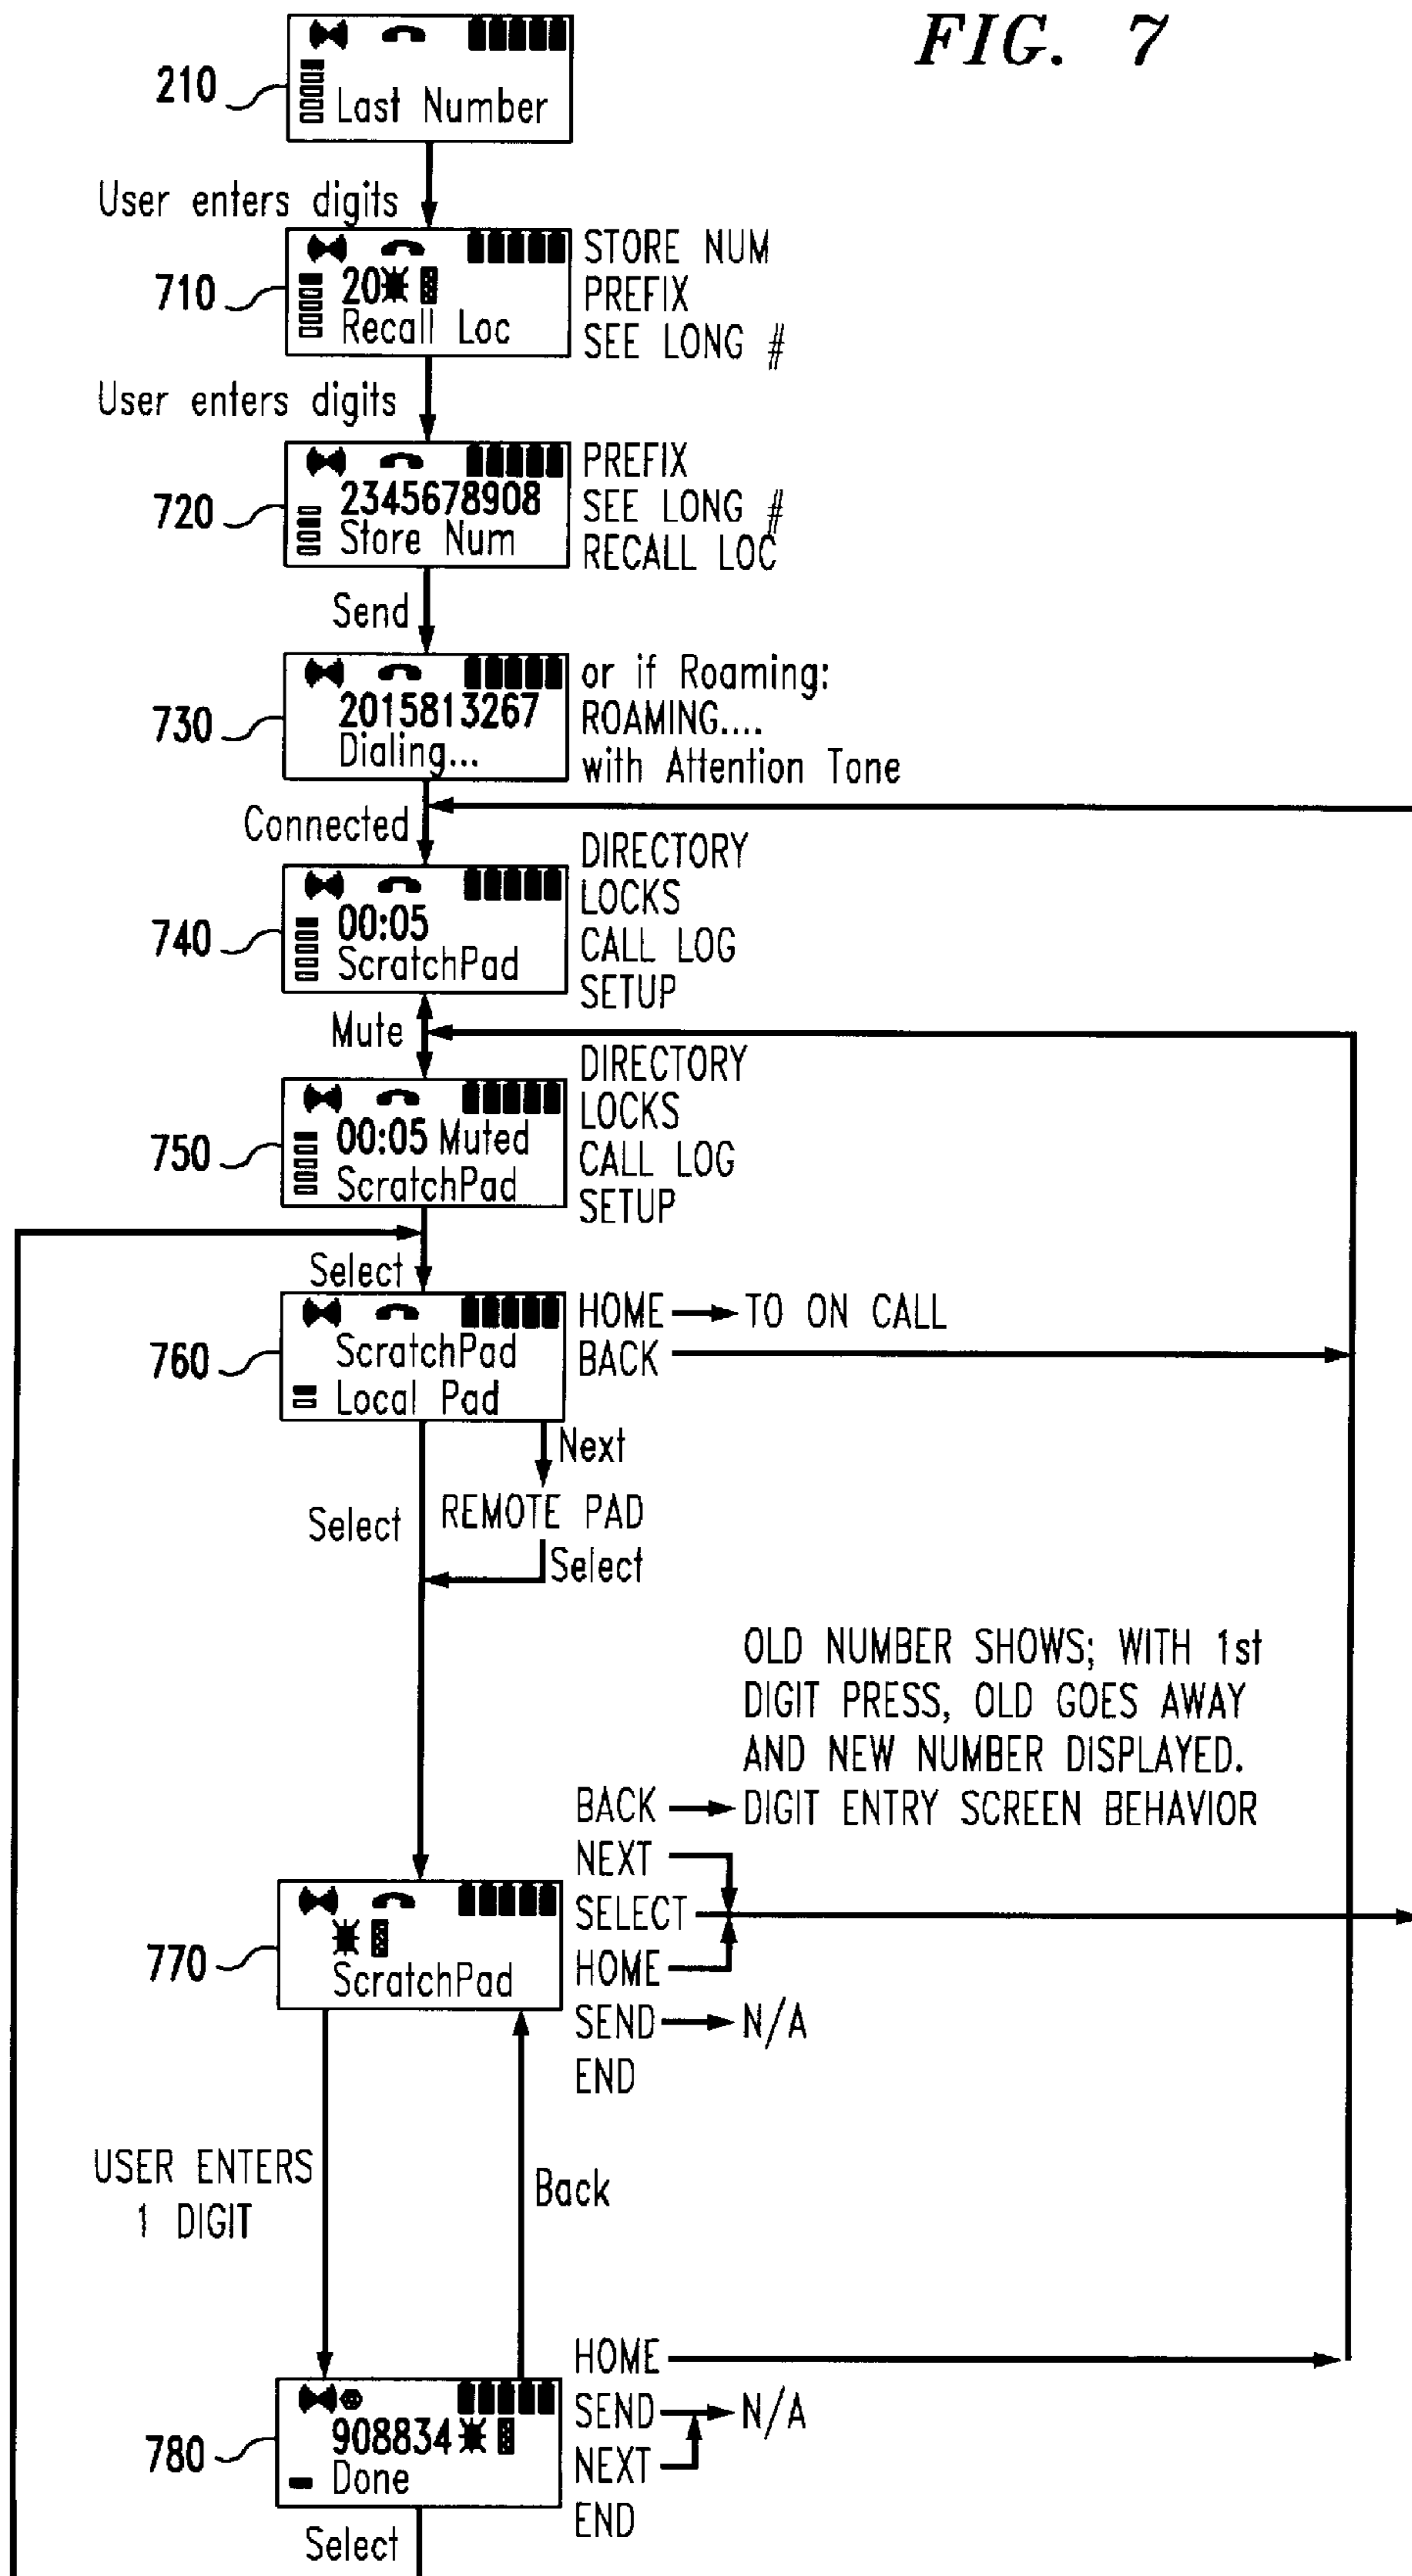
FIG. 7

210
Last Number

User enters digits

710
20
Recall Loc
STORE NUM
PREFIX
SEE LONG #

User enters digits

720
2345678908
Store Num
PREFIX
SEE LONG #
RECALL LOC

Send

730
2015813267
Dialing...
or if Roaming:
ROAMING....
with Attention Tone

Connected

740
00:05
ScratchPad
DIRECTORY
LOCKS
CALL LOG
SETUP

Mute

750
00:05 Muted
ScratchPad
DIRECTORY
LOCKS
CALL LOG
SETUP

Select

760
ScratchPad
Local Pad
HOME → TO ON CALL
BACK

Next
REMOTE PAD
Select
Select

OLD NUMBER SHOWS; WITH 1st DIGIT PRESS, OLD GOES AWAY AND NEW NUMBER DISPLAYED.
BACK → DIGIT ENTRY SCREEN BEHAVIOR
NEXT
SELECT
HOME
SEND → N/A
END

770
ScratchPad

USER ENTERS 1 DIGIT
Back

HOME
SEND → N/A
NEXT
END

780
908834
Done

Select